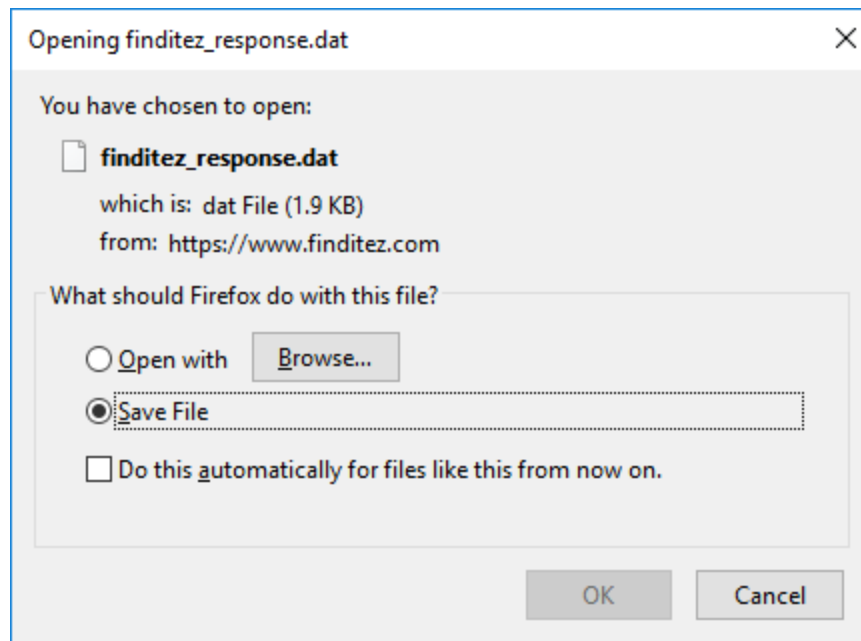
Opening finditez_response.dat

×

You have chosen to open:

finditez_response.dat

which is: dat File (1.9 KB)

from: https://www.finditez.com

What should Firefox do with this file?

Open with

Browse...

Save File

Do this automatically for files like this from now on.

OK

Cancel